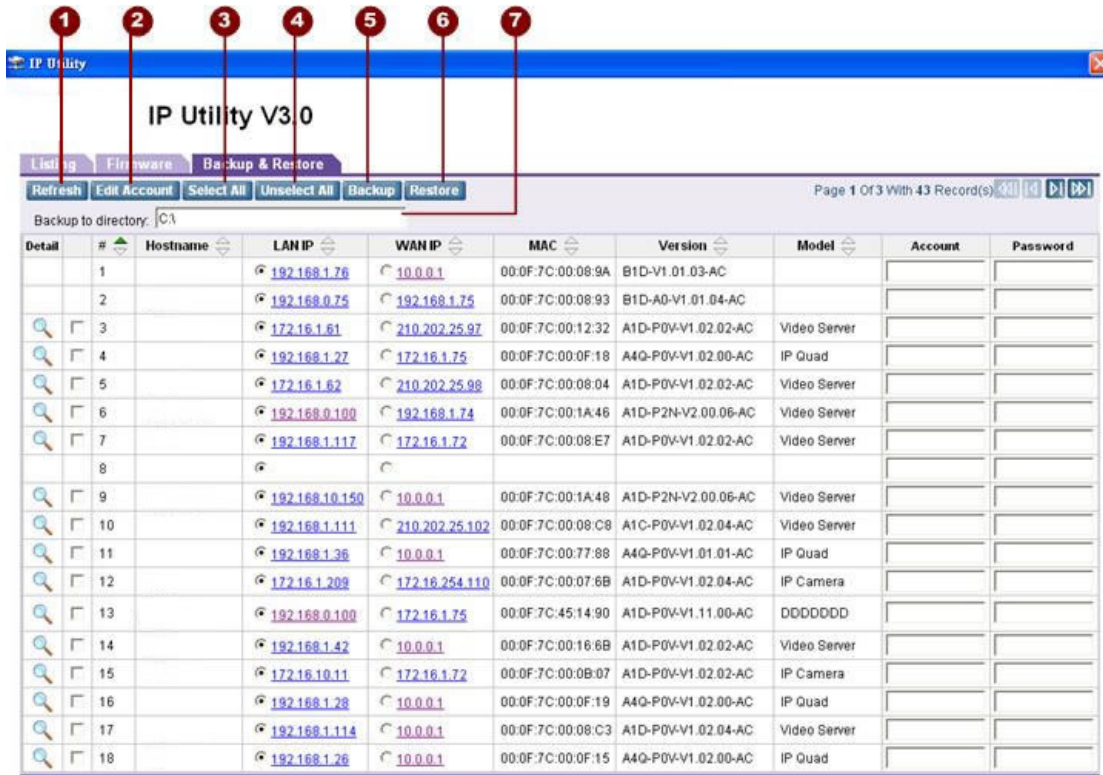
1 2 3 4 5 6 7

IP Utility

IP Utility V3.0

Listing | Firmware | Backup & Restore

Refresh | Edit Account | Select All | Unselect All | Backup | Restore

Page 1 Of 3 With 43 Record(s)

Backup to directory: C:\

| Detail | | # | Hostname | LAN IP | WAN IP | MAC | Version | Model | Account | Password |
|---|---|---|---|---|---|---|---|---|---|---|
| | | 1 | | 192.168.1.76 | 10.0.0.1 | 00:0F:7C:00:08:9A | B1D-V1.01.03-AC | | | |
| | | 2 | | 192.168.0.75 | 192.168.1.75 | 00:0F:7C:00:08:93 | B1D-A0-V1.01.04-AC | | | |
| | | 3 | | 172.16.1.61 | 210.202.25.97 | 00:0F:7C:00:12:32 | A1D-P0V-V1.02.02-AC | Video Server | | |
| | | 4 | | 192.168.1.27 | 172.16.1.75 | 00:0F:7C:00:0F:18 | A4Q-P0V-V1.02.00-AC | IP Quad | | |
| | | 5 | | 172.16.1.62 | 210.202.25.98 | 00:0F:7C:00:08:04 | A1D-P0V-V1.02.02-AC | Video Server | | |
| | | 6 | | 192.168.0.100 | 192.168.1.74 | 00:0F:7C:00:1A:46 | A1D-P2N-V2.00.06-AC | Video Server | | |
| | | 7 | | 192.168.1.117 | 172.16.1.72 | 00:0F:7C:00:08:E7 | A1D-P0V-V1.02.02-AC | Video Server | | |
| | | 8 | | | | | | | | |
| | | 9 | | 192.168.10.150 | 10.0.0.1 | 00:0F:7C:00:1A:48 | A1D-P2N-V2.00.06-AC | Video Server | | |
| | | 10 | | 192.168.1.111 | 210.202.25.102 | 00:0F:7C:00:08:C8 | A1C-P0V-V1.02.04-AC | Video Server | | |
| | | 11 | | 192.168.1.36 | 10.0.0.1 | 00:0F:7C:00:77:88 | A4Q-P0V-V1.01.01-AC | IP Quad | | |
| | | 12 | | 172.16.1.209 | 172.16.254.110 | 00:0F:7C:00:07:6B | A1D-P0V-V1.02.04-AC | IP Camera | | |
| | | 13 | | 192.168.0.100 | 172.16.1.75 | 00:0F:7C:45:14:90 | A1D-P0V-V1.11.00-AC | DDDDDDD | | |
| | | 14 | | 192.168.1.42 | 10.0.0.1 | 00:0F:7C:00:16:6B | A1D-P0V-V1.02.02-AC | Video Server | | |
| | | 15 | | 172.16.10.11 | 172.16.1.72 | 00:0F:7C:00:0B:07 | A1D-P0V-V1.02.02-AC | IP Camera | | |
| | | 16 | | 192.168.1.28 | 10.0.0.1 | 00:0F:7C:00:0F:19 | A4Q-P0V-V1.02.00-AC | IP Quad | | |
| | | 17 | | 192.168.1.114 | 10.0.0.1 | 00:0F:7C:00:08:C3 | A1D-P0V-V1.02.04-AC | Video Server | | |
| | | 18 | | 192.168.1.26 | 10.0.0.1 | 00:0F:7C:00:0F:15 | A4Q-P0V-V1.02.00-AC | IP Quad | | |